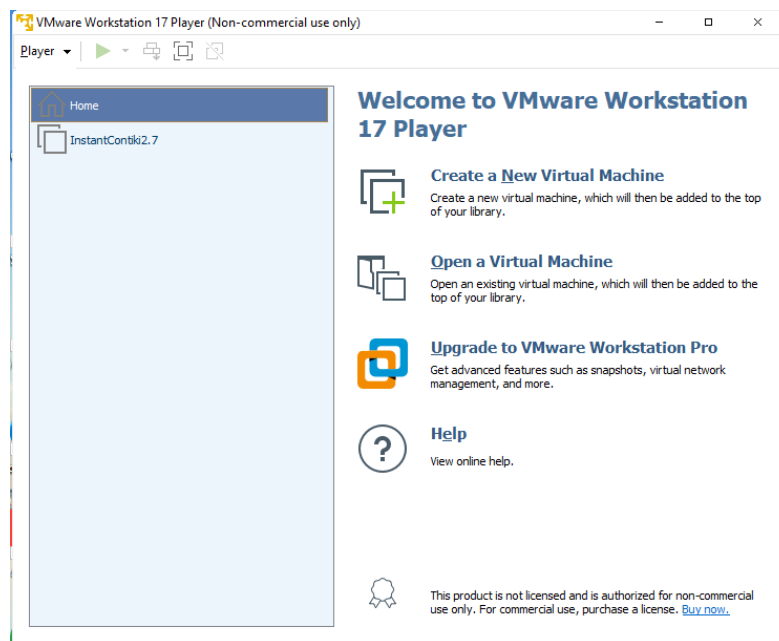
VMware Workstation 17 Player (Non-commercial use only)

Player

Home

InstantContiki2.7

Welcome to VMware Workstation 17 Player

Create a New Virtual Machine
Create a new virtual machine, which will then be added to the top of your library.

Open a Virtual Machine
Open an existing virtual machine, which will then be added to the top of your library.

Upgrade to VMware Workstation Pro
Get advanced features such as snapshots, virtual network management, and more.

Help
View online help.

This product is not licensed and is authorized for non-commercial use only. For commercial use, purchase a license. Buy now.